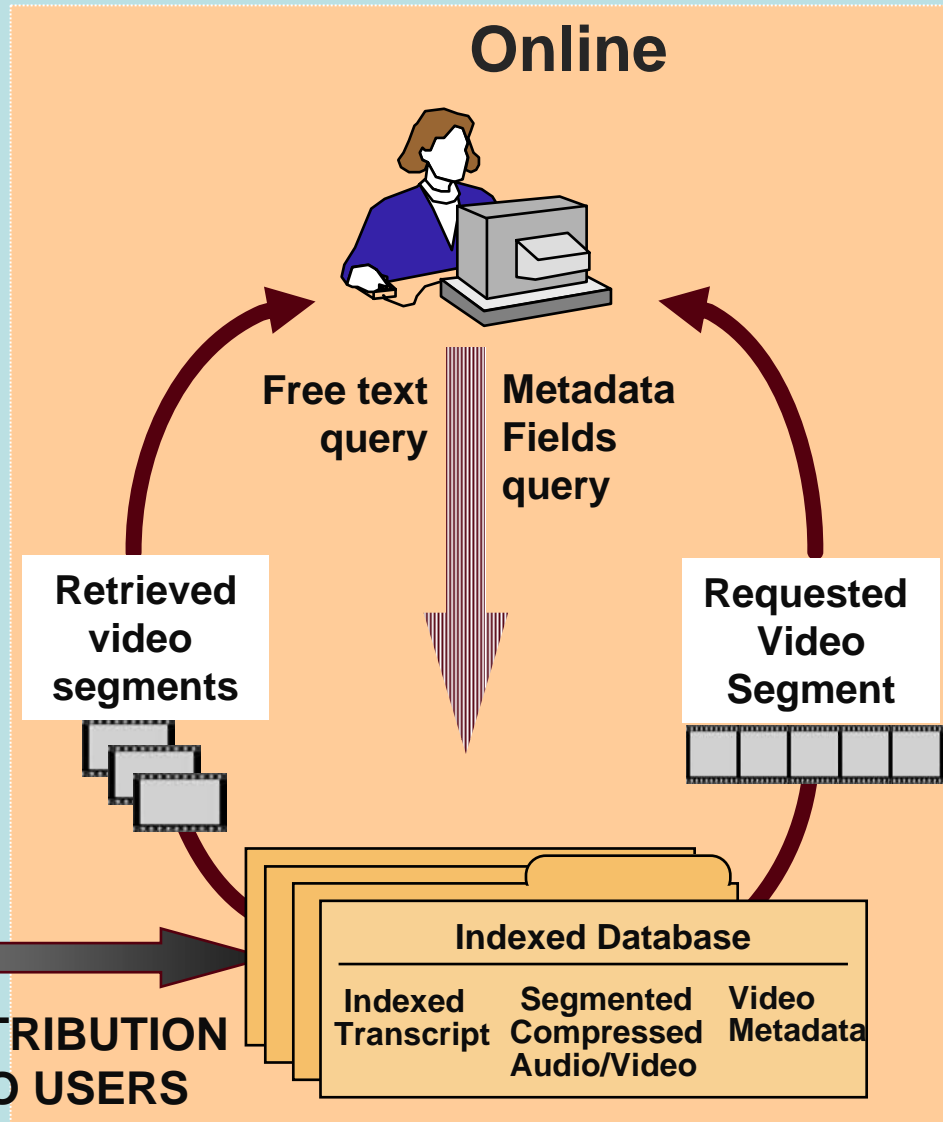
Online

Free text query

Metadata Fields query

Retrieved video segments

Requested Video Segment

Indexed Database

Indexed Transcript

Segmented Compressed Audio/Video

Video Metadata

TRIBUTION
O USERS